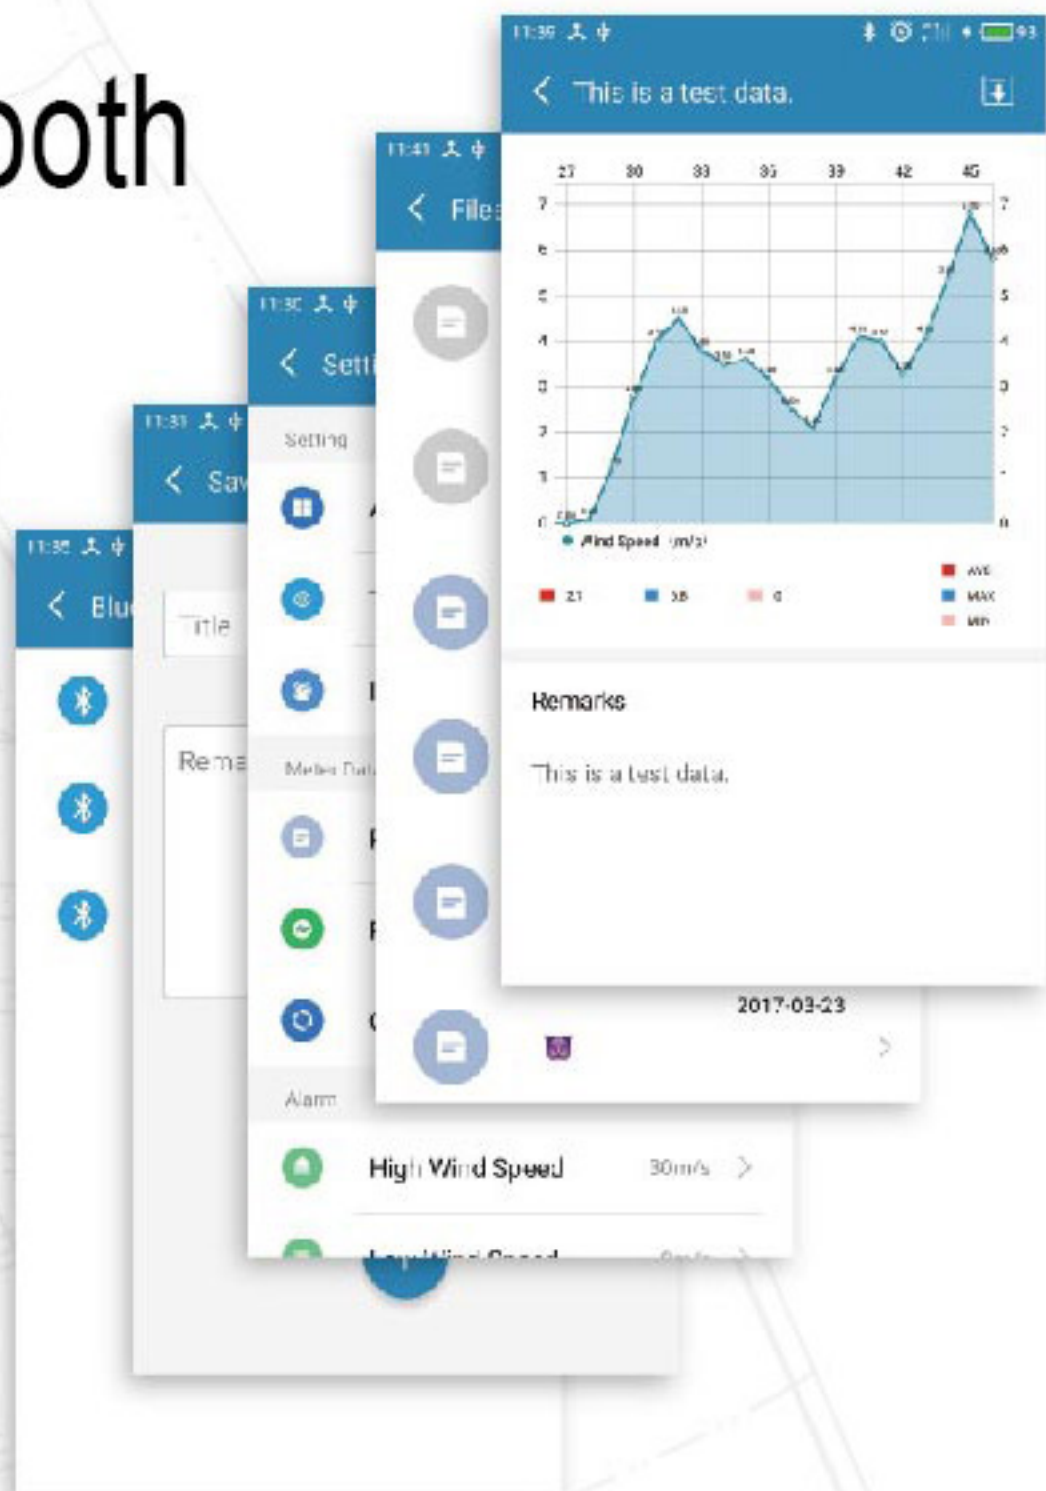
ooth

11:36

This is a test data.

27 30 33 36 39 42 45

7 6 5 4 3 2 1 0

Wind Speed (m/s)

2.1 3.8 0

AVG
MAX
MIN

Remarks

This is a test data.

11:41

File

2017-03-23

11:36

Setti

Setting

Meter Data

Alarm

High Wind Speed 30m/s

11:33

Sav

Title

Rema

11:36

Blu